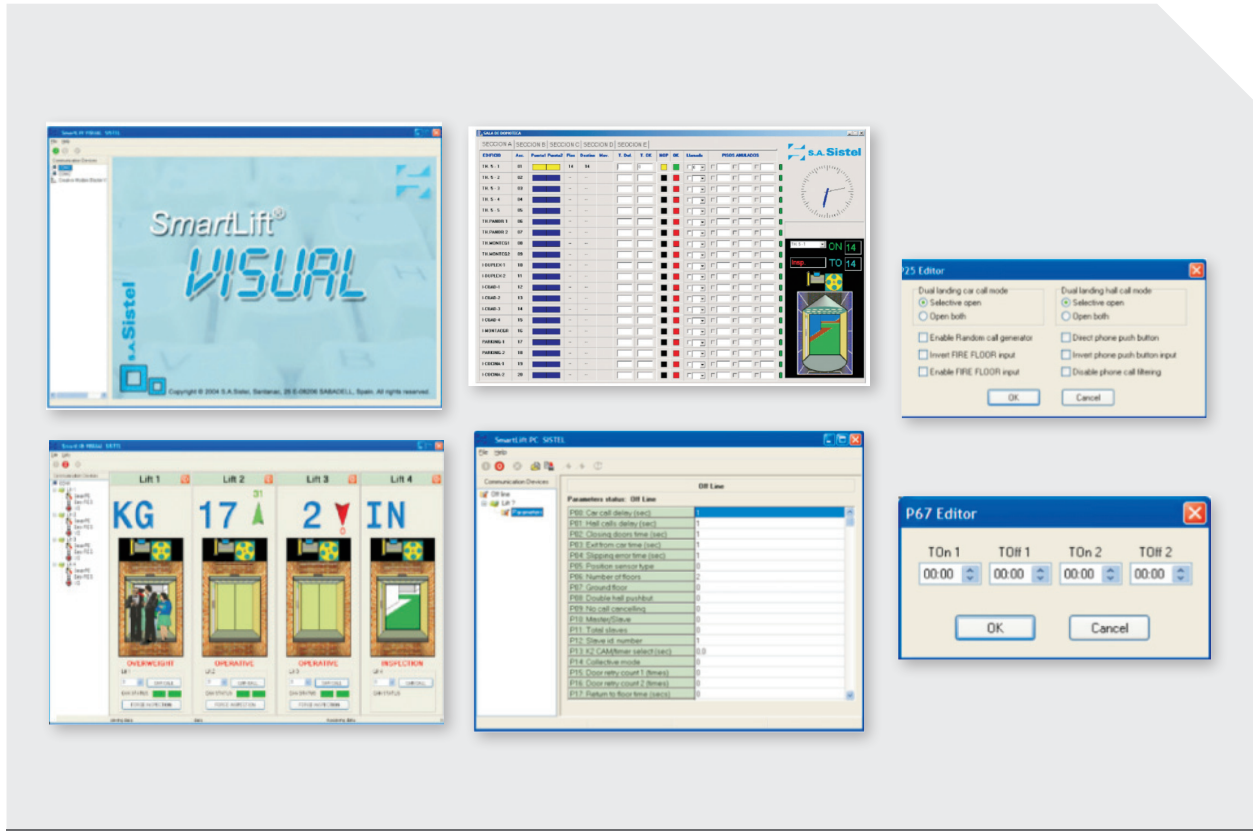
SmartLift® VISUAL

S.A. Sistel

Copyright © 2004 S.A Sistel, Sardenya, 39 E-08206 SABADELL, Spain. All rights reserved.

SECCION A | SECCION B | SECCION C | SECCION D | SECCION E

S.A. Sistel

ON 14

TO 14

P25 Editor

Dual landing car call mode
Selective open
Open both

Dual landing hall call mode
Selective open
Open both

Enable Random call generator
Invert FIRE FLOOR input
Enable FIRE FLOOR input

Direct phone push button
Invert phone push button input
Disable phone call filtering

OK Cancel

Lift 1 | Lift 2 | Lift 3 | Lift 4

KG 17 2 IN

31

OVERWEIGHT OPERATIVE OPERATIVE INSPECTION

SmartLift PC SISTEL

File Help

Communication Devices

Off line

Lift 1

Parameters

Off Line

Parameters status: Off Line

| | |
|---|---|
| P00 Car call delay (sec) | 1 |
| P01 Hall calls delay (sec) | 1 |
| P02 Closing doors time (sec) | 1 |
| P03 Exit from car time (sec) | 1 |
| P04 Slipping error time (sec) | 1 |
| P05 Position sensor type | 0 |
| P06 Number of floors | 2 |
| P07 Ground floor | 0 |
| P08 Double hall pushbut | 0 |
| P09 No call cancelling | 0 |
| P10 Master/Slave | 0 |
| P11 Total slaves | 0 |
| P12 Slave id. number | 1 |
| P13 K2 CAM/timer select (sec) | 0.0 |
| P14 Collective mode | 0 |
| P15 Door retry count 1 (times) | 0 |
| P16 Door retry count 2 (times) | 0 |
| P17 Return to floor time (secs) | 0 |

P67 Editor

| TOn 1 | TOff 1 | TOn 2 | TOff 2 |
|---|---|---|---|
| 00:00 | 00:00 | 00:00 | 00:00 |

OK Cancel